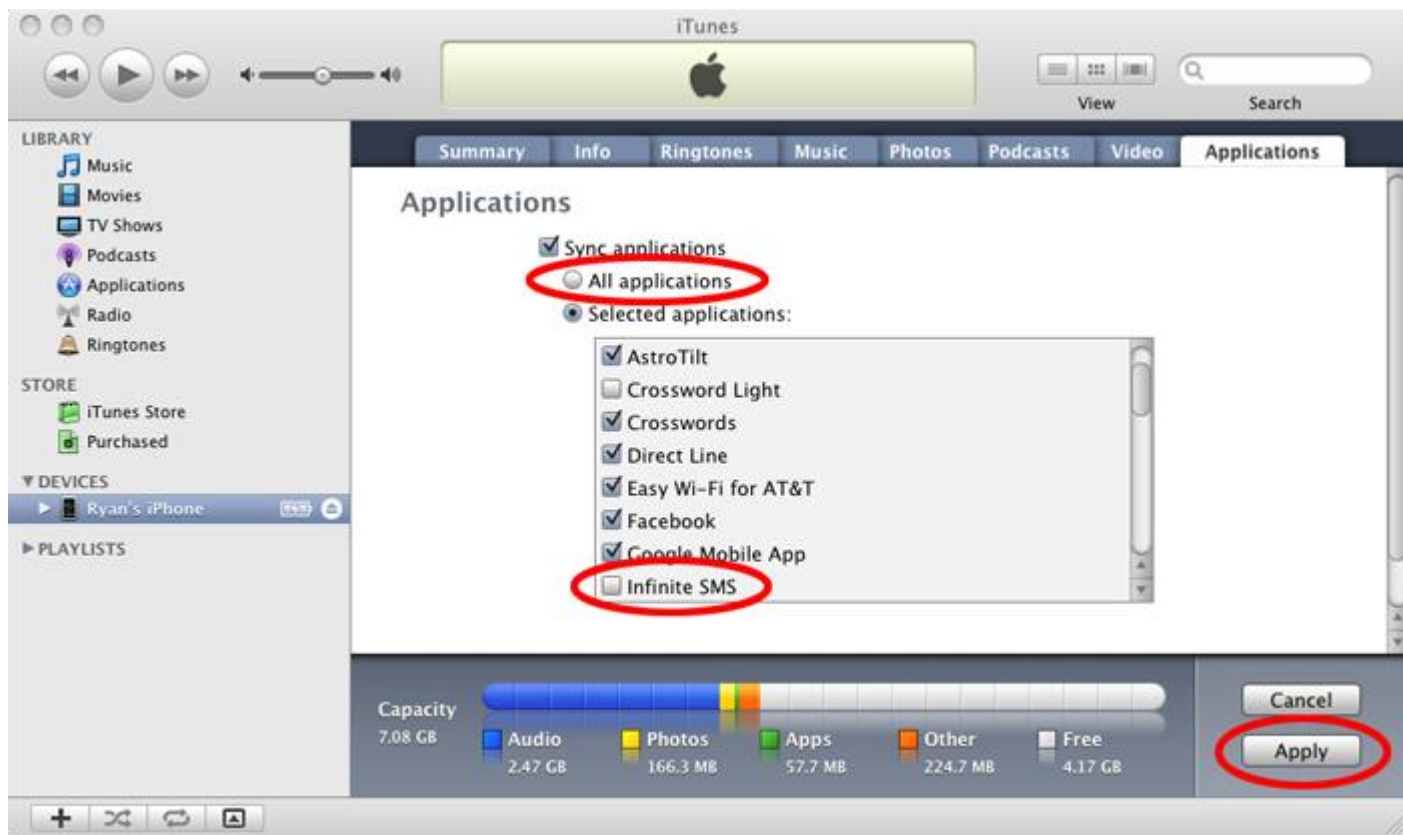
iTunes

View

Search

LIBRARY
Music
Movies
TV Shows
Podcasts
Applications
Radio
Ringtones

STORE
iTunes Store
Purchased

▼DEVICES
Ryan's iPhone

▶PLAYLISTS

Summary | Info | Ringtones | Music | Photos | Podcasts | Video | Applications

Applications

Sync applications
All applications
Selected applications:

AstroTilt
Crossword Light
Crosswords
Direct Line
Easy Wi-Fi for AT&T
Facebook
Google Mobile App
Infinite SMS

Capacity
7.08 GB

Audio
2.47 GB

Photos
166.3 MB

Apps
57.7 MB

Other
224.7 MB

Free
4.17 GB

Cancel

Apply